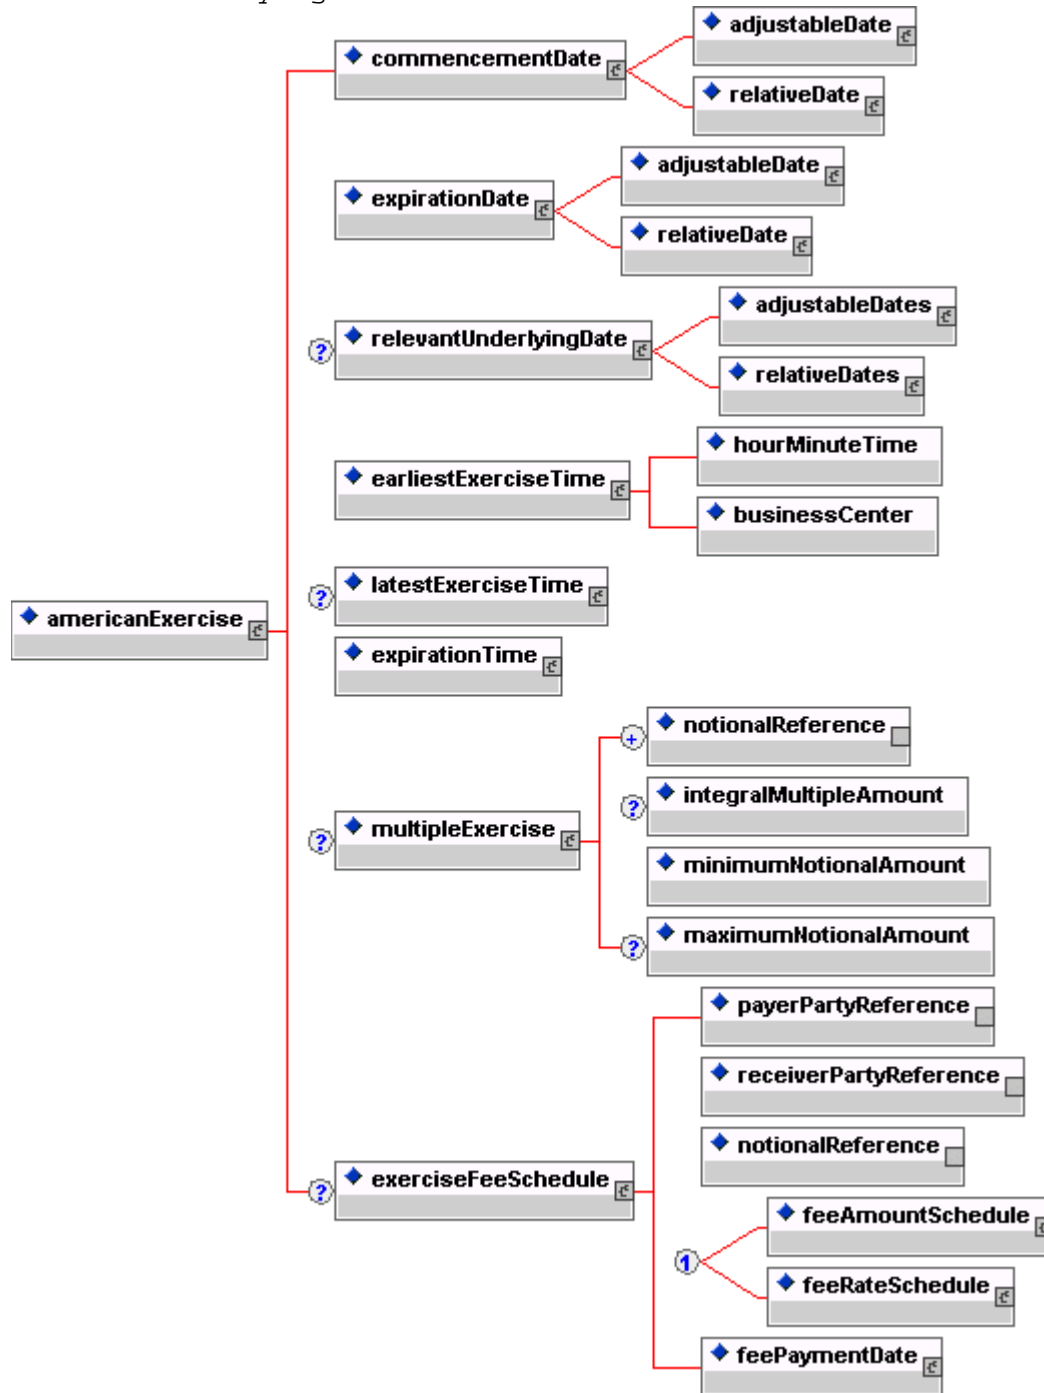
americanExercise

commencementDate
adjustableDate
relativeDate

expirationDate
adjustableDate
relativeDate

?
relevantUnderlyingDate
adjustableDates
relativeDates

earliestExerciseTime
hourMinuteTime
businessCenter

?
latestExerciseTime

expirationTime

?
multipleExercise
+
notionalReference
?
integralMultipleAmount
minimumNotionalAmount
?
maximumNotionalAmount

?
exerciseFeeSchedule
payerPartyReference
receiverPartyReference
notionalReference
1
feeAmountSchedule
feeRateSchedule
feePaymentDate